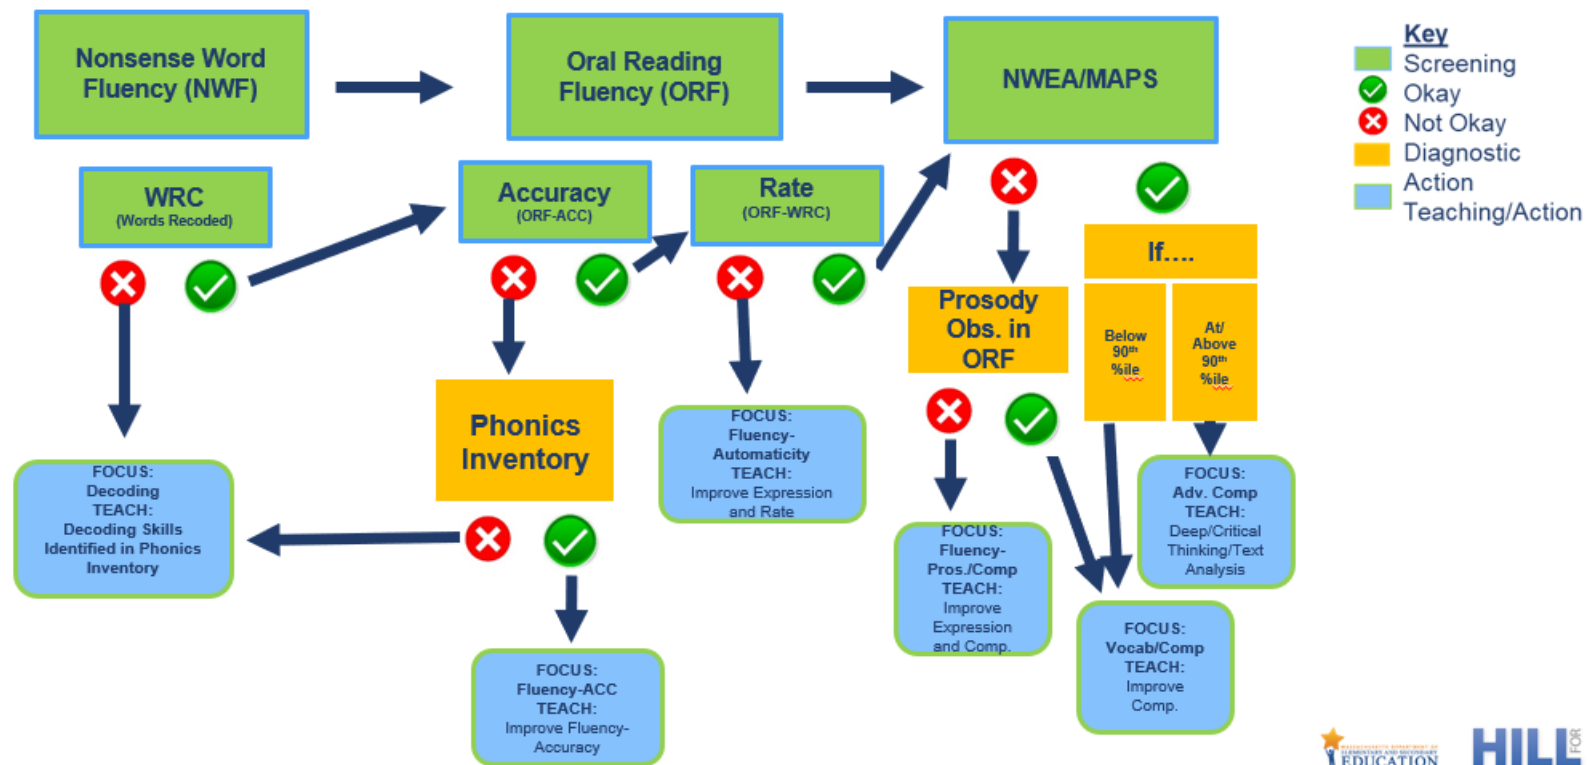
Nonsense Word Fluency (NWF)

Oral Reading Fluency (ORF)

NWEA/MAPS

Key
Screening
Okay
Not Okay
Diagnostic
Action
Teaching/Action

WRC
(Words Recoded)

Accuracy
(ORF-ACC)

Rate
(ORF-WRC)

If....

Prosody Obs. in ORF

Below $90^{th}$ %ile

At/ Above $90^{th}$ %ile

Phonics Inventory

FOCUS:
Fluency-Automaticity
TEACH:
Improve Expression and Rate

FOCUS:
Decoding
TEACH:
Decoding Skills Identified in Phonics Inventory

FOCUS:
Fluency-Pros./Comp
TEACH:
Improve Expression and Comp.

FOCUS:
Adv. Comp
TEACH:
Deep/Critical Thinking/Text Analysis

FOCUS:
Vocab/Comp
TEACH:
Improve Comp.

FOCUS:
Fluency-ACC
TEACH:
Improve Fluency-Accuracy

EDUCATION

HILL FOR